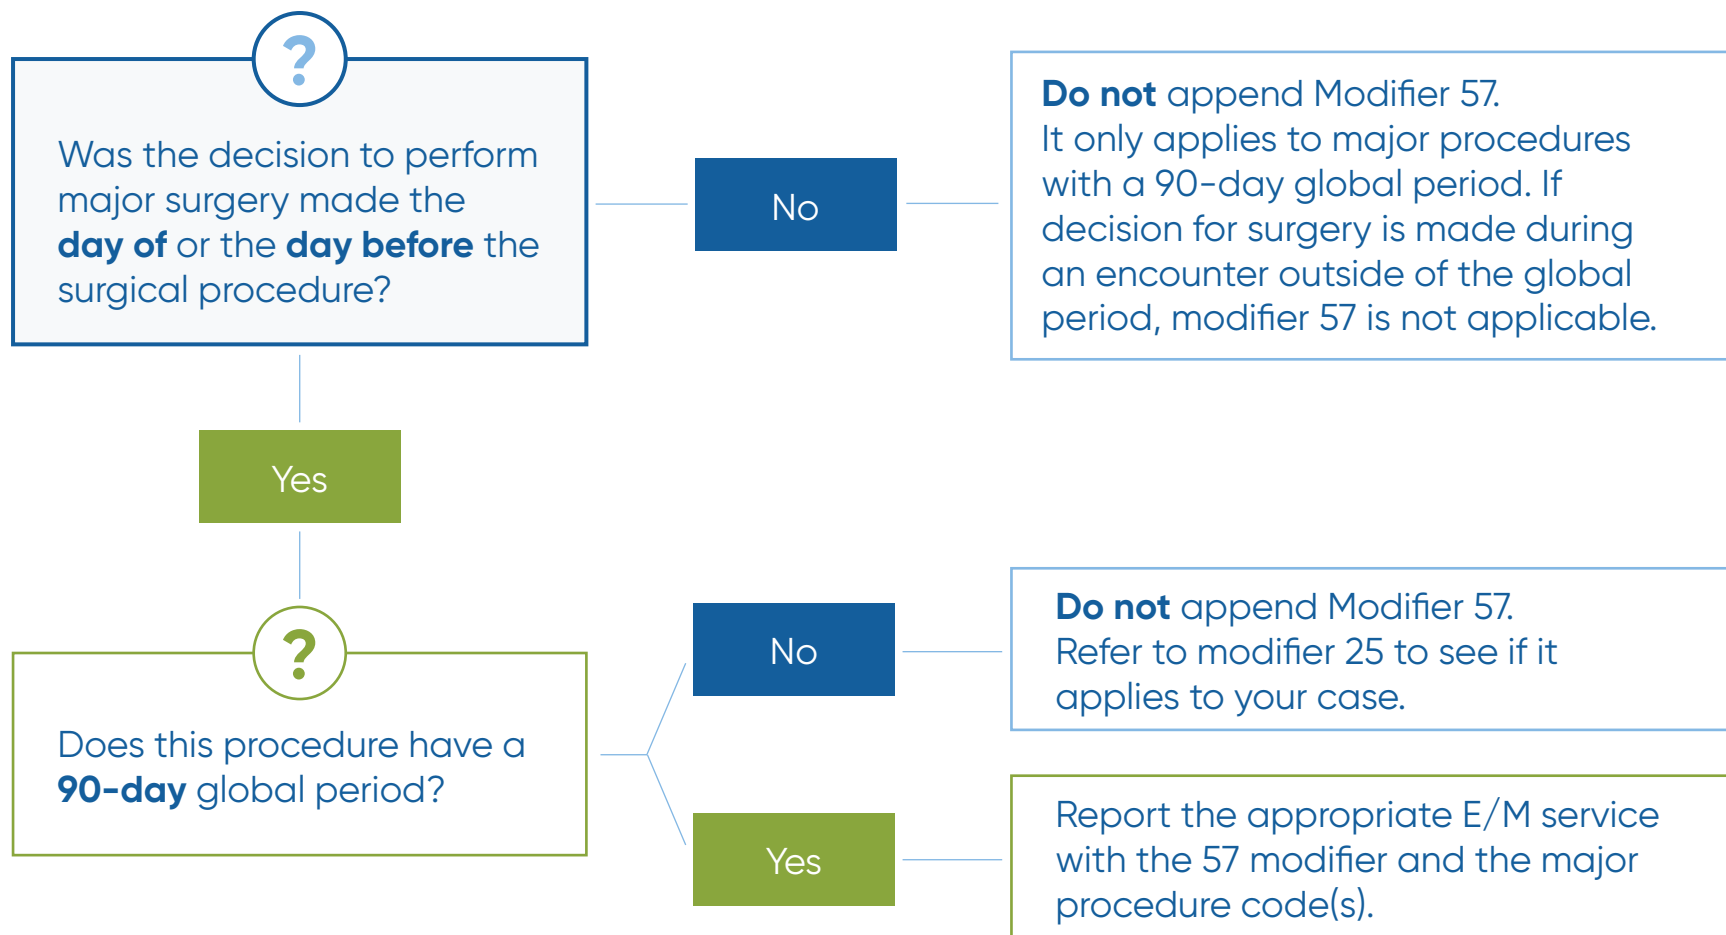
?

Was the decision to perform major surgery made the **day of** or the **day before** the surgical procedure?

No

**Do not** append Modifier 57.
It only applies to major procedures with a 90-day global period. If decision for surgery is made during an encounter outside of the global period, modifier 57 is not applicable.

Yes

?

Does this procedure have a **90-day** global period?

No

**Do not** append Modifier 57.
Refer to modifier 25 to see if it applies to your case.

Yes

Report the appropriate E/M service with the 57 modifier and the major procedure code(s).